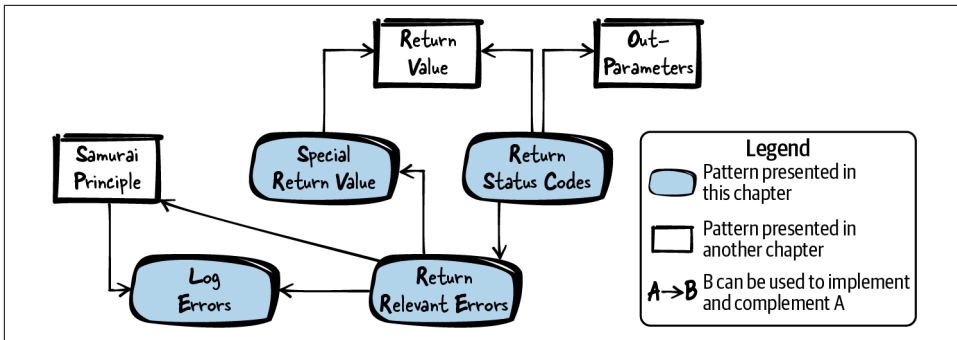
Return Value

Out-Parameters

Samurai Principle

Special Return Value

Return Status Codes

Log Errors

Return Relevant Errors

Legend

Pattern presented in this chapter

Pattern presented in another chapter

A → B B can be used to implement and complement A